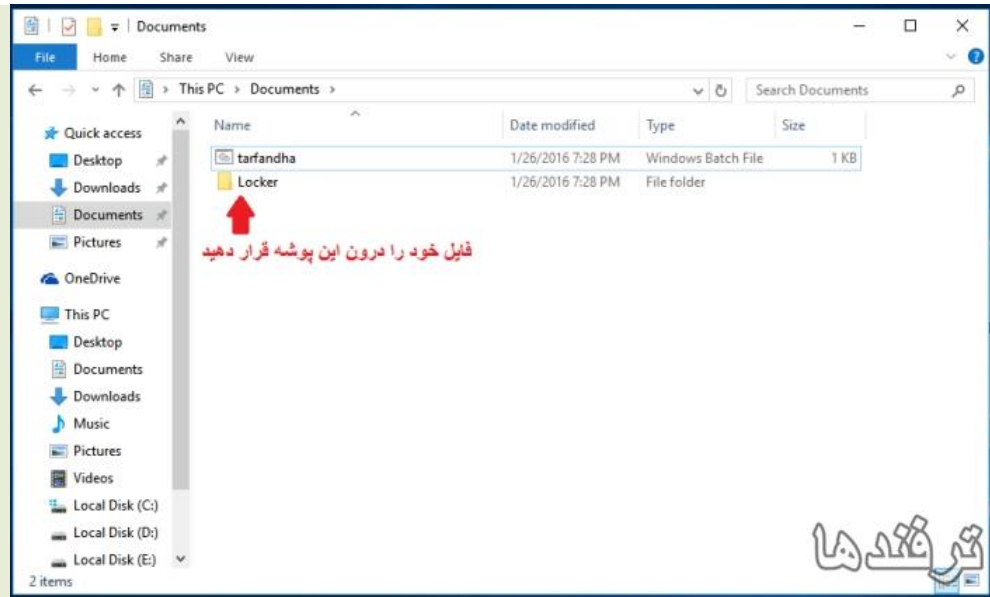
Documents

File Home Share View

This PC > Documents >

Search Documents

Quick access
Desktop
Downloads
Documents
Pictures
OneDrive
This PC
Desktop
Documents
Downloads
Music
Pictures
Videos
Local Disk (C:)
Local Disk (D:)
Local Disk (E:)

| Name | Date modified | Type | Size |
|---|---|---|---|
| tarfandha | 1/26/2016 7:28 PM | Windows Batch File | 1 KB |
| Locker | 1/26/2016 7:28 PM | File folder | |

فایل خود را درون این پوشه قرار دهید

ترفندها

2 items